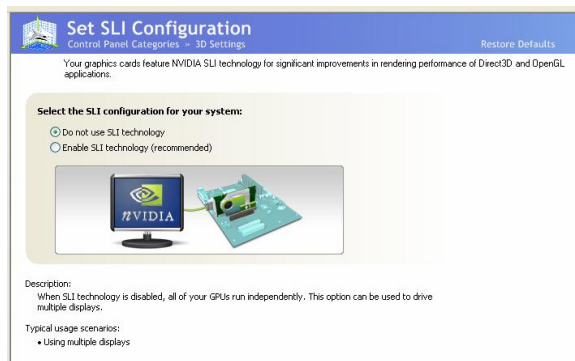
Set SLI Configuration
Control Panel Categories > 3D Settings
Restore Defaults

Your graphics cards feature NVIDIA SLI technology for significant improvements in rendering performance of Direct3D and OpenGL applications.

Select the SLI configuration for your system:

Do not use SLI technology
Enable SLI technology (recommended)

nVIDIA

Description:
When SLI technology is disabled, all of your GPUs run independently. This option can be used to drive multiple displays.

Typical usage scenarios:
• Using multiple displays